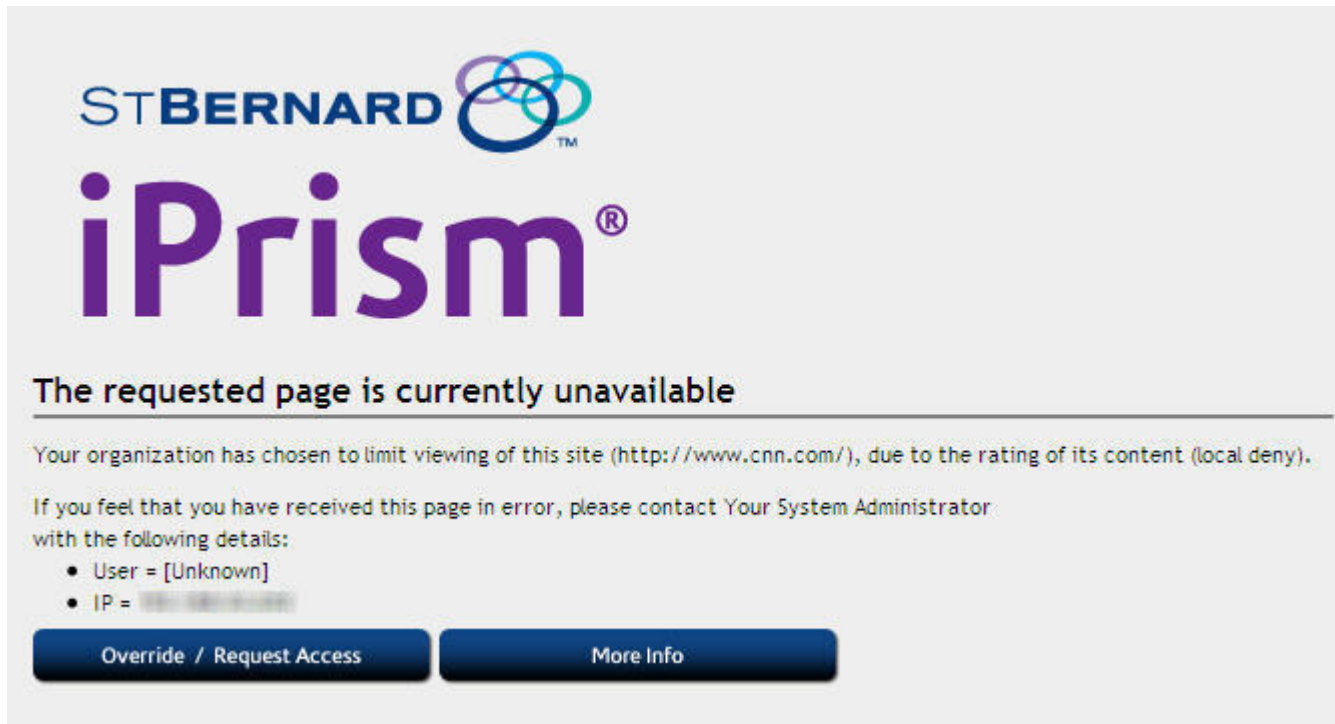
STBERNARD™

iPrism®

The requested page is currently unavailable

Your organization has chosen to limit viewing of this site (http://www.cnn.com/), due to the rating of its content (local deny).

If you feel that you have received this page in error, please contact Your System Administrator with the following details:

- User = [Unknown]
- IP = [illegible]

Override / Request Access

More Info